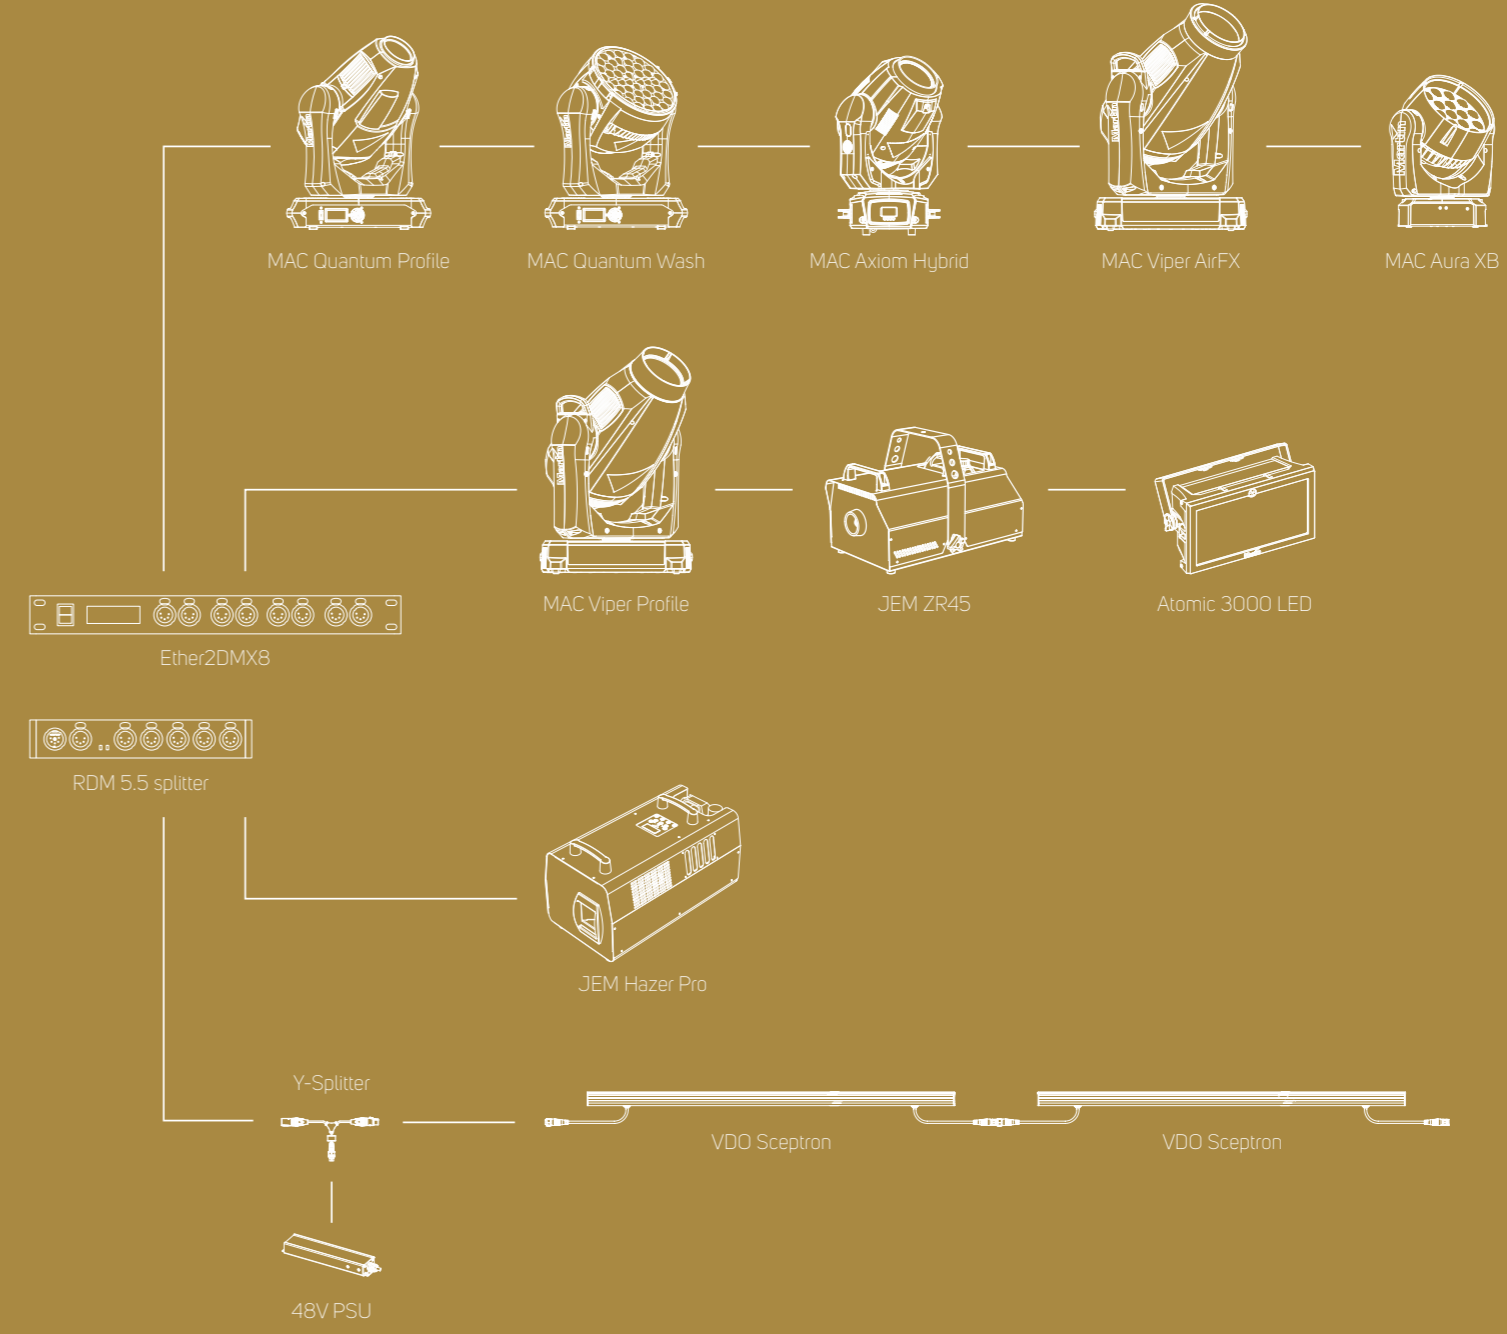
MAC Quantum Profile
MAC Quantum Wash
MAC Axiom Hybrid
MAC Viper AirFX
MAC Aura XB

MAC Viper Profile
JEM ZR45
Atomic 3000 LED

Ether2DMX8

RDM 5.5 splitter

JEM Hazer Pro

Y-Splitter
VDO Sceptron
VDO Sceptron

48V PSU